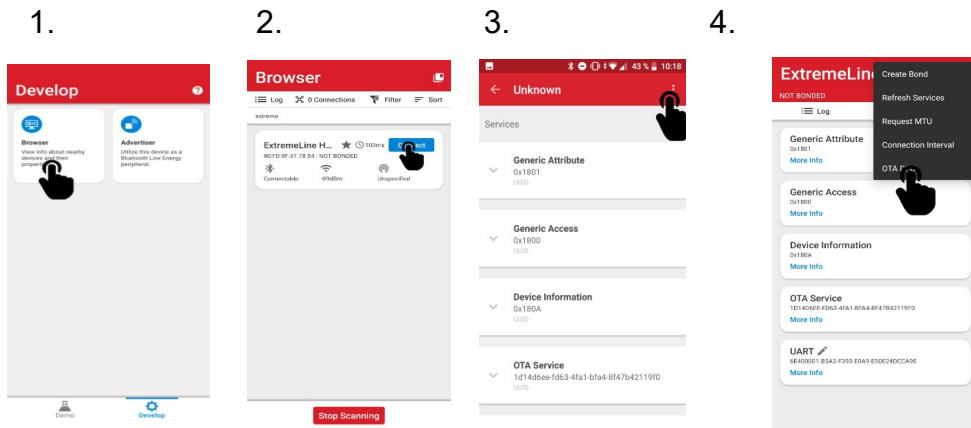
1.

Develop

Browser
View info about nearby devices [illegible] proper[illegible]

Advertiser
Utilize this device as a Bluetooth Low Energy peripheral.

Demo

Develop

2.

Browser

Log

0 Connections

Filter

Sort

extreme

ExtremeLine H...

103ms

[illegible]ect

90:FD:9F:41:78:54 : NOT BONDED

Connectable

-89dBm

Unspecified

Stop Scanning

3.

43 % 10:18

Unknown

Services

Generic Attribute
0x1801
UUID

Generic Access
0x1800
UUID

Device Information
0x180A
UUID

OTA Service
1d14d6ee-fd63-4fa1-bfa4-8f47b42119f0
UUID

4.

ExtremeLine

NOT BONDED

Log

Create Bond

Refresh Services

Request MTU

Connection Interval

OTA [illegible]

Generic Attribute
0x1801
More Info

Generic Access
0x1800
More Info

Device Information
0x180A
More Info

OTA Service
1D14D6EE-FD63-4FA1-BFA4-8F47B42119F0
More Info

UART
6E400001-B5A3-F393-E0A9-E50E24DCCA9E
More Info